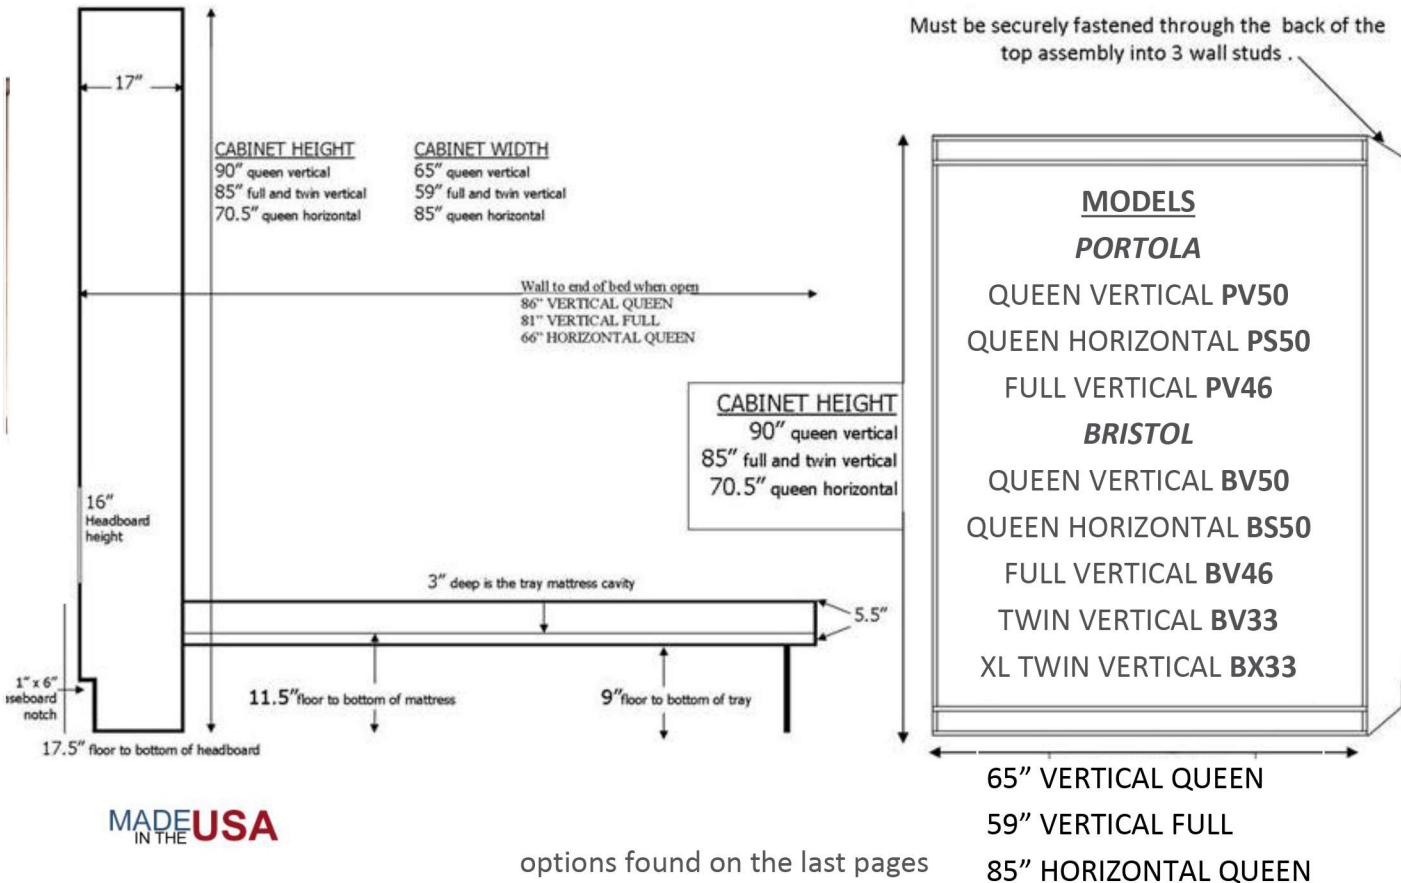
Must be securely fastened through the back of the top assembly into 3 wall studs .

17"

CABINET HEIGHT
90" queen vertical
85" full and twin vertical
70.5" queen horizontal

CABINET WIDTH
65" queen vertical
59" full and twin vertical
85" queen horizontal

Wall to end of bed when open
86" VERTICAL QUEEN
81" VERTICAL FULL
66" HORIZONTAL QUEEN

CABINET HEIGHT
90" queen vertical
85" full and twin vertical
70.5" queen horizontal

MODELS
PORTOLA
QUEEN VERTICAL PV50
QUEEN HORIZONTAL PS50
FULL VERTICAL PV46
BRISTOL
QUEEN VERTICAL BV50
QUEEN HORIZONTAL BS50
FULL VERTICAL BV46
TWIN VERTICAL BV33
XL TWIN VERTICAL BX33

16" Headboard height

3" deep is the tray mattress cavity

5.5"

1" x 6" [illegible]seboard notch

11.5" floor to bottom of mattress

9" floor to bottom of tray

17.5" floor to bottom of headboard

65" VERTICAL QUEEN
59" VERTICAL FULL
85" HORIZONTAL QUEEN

MADE IN THE USA

options found on the last pages